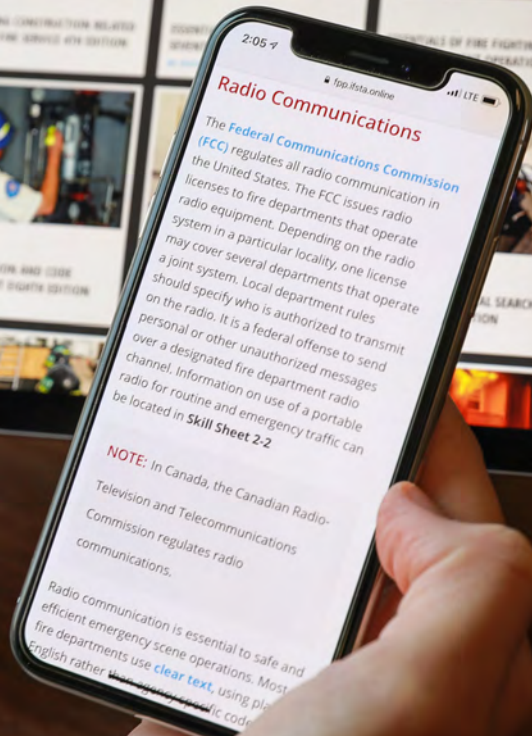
CONSTRUCTION RELATED
SERVICE 4TH EDITION

ESSENTIALS OF FIRE FIGHTING

ION AND CODE
EIGHTH EDITION

AL SEARCH
ION

2:05

fpp.ifsta.online

LTE

Radio Communications

The Federal Communications Commission (FCC) regulates all radio communication in the United States. The FCC issues radio licenses to fire departments that operate radio equipment. Depending on the radio system in a particular locality, one license may cover several departments that operate a joint system. Local department rules should specify who is authorized to transmit on the radio. It is a federal offense to send personal or other unauthorized messages over a designated fire department radio channel. Information on use of a portable radio for routine and emergency traffic can be located in Skill Sheet 2-2

NOTE: In Canada, the Canadian Radio-Television and Telecommunications Commission regulates radio communications.

Radio communication is essential to safe and efficient emergency scene operations. Most fire departments use clear text, using plain English rather than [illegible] codes